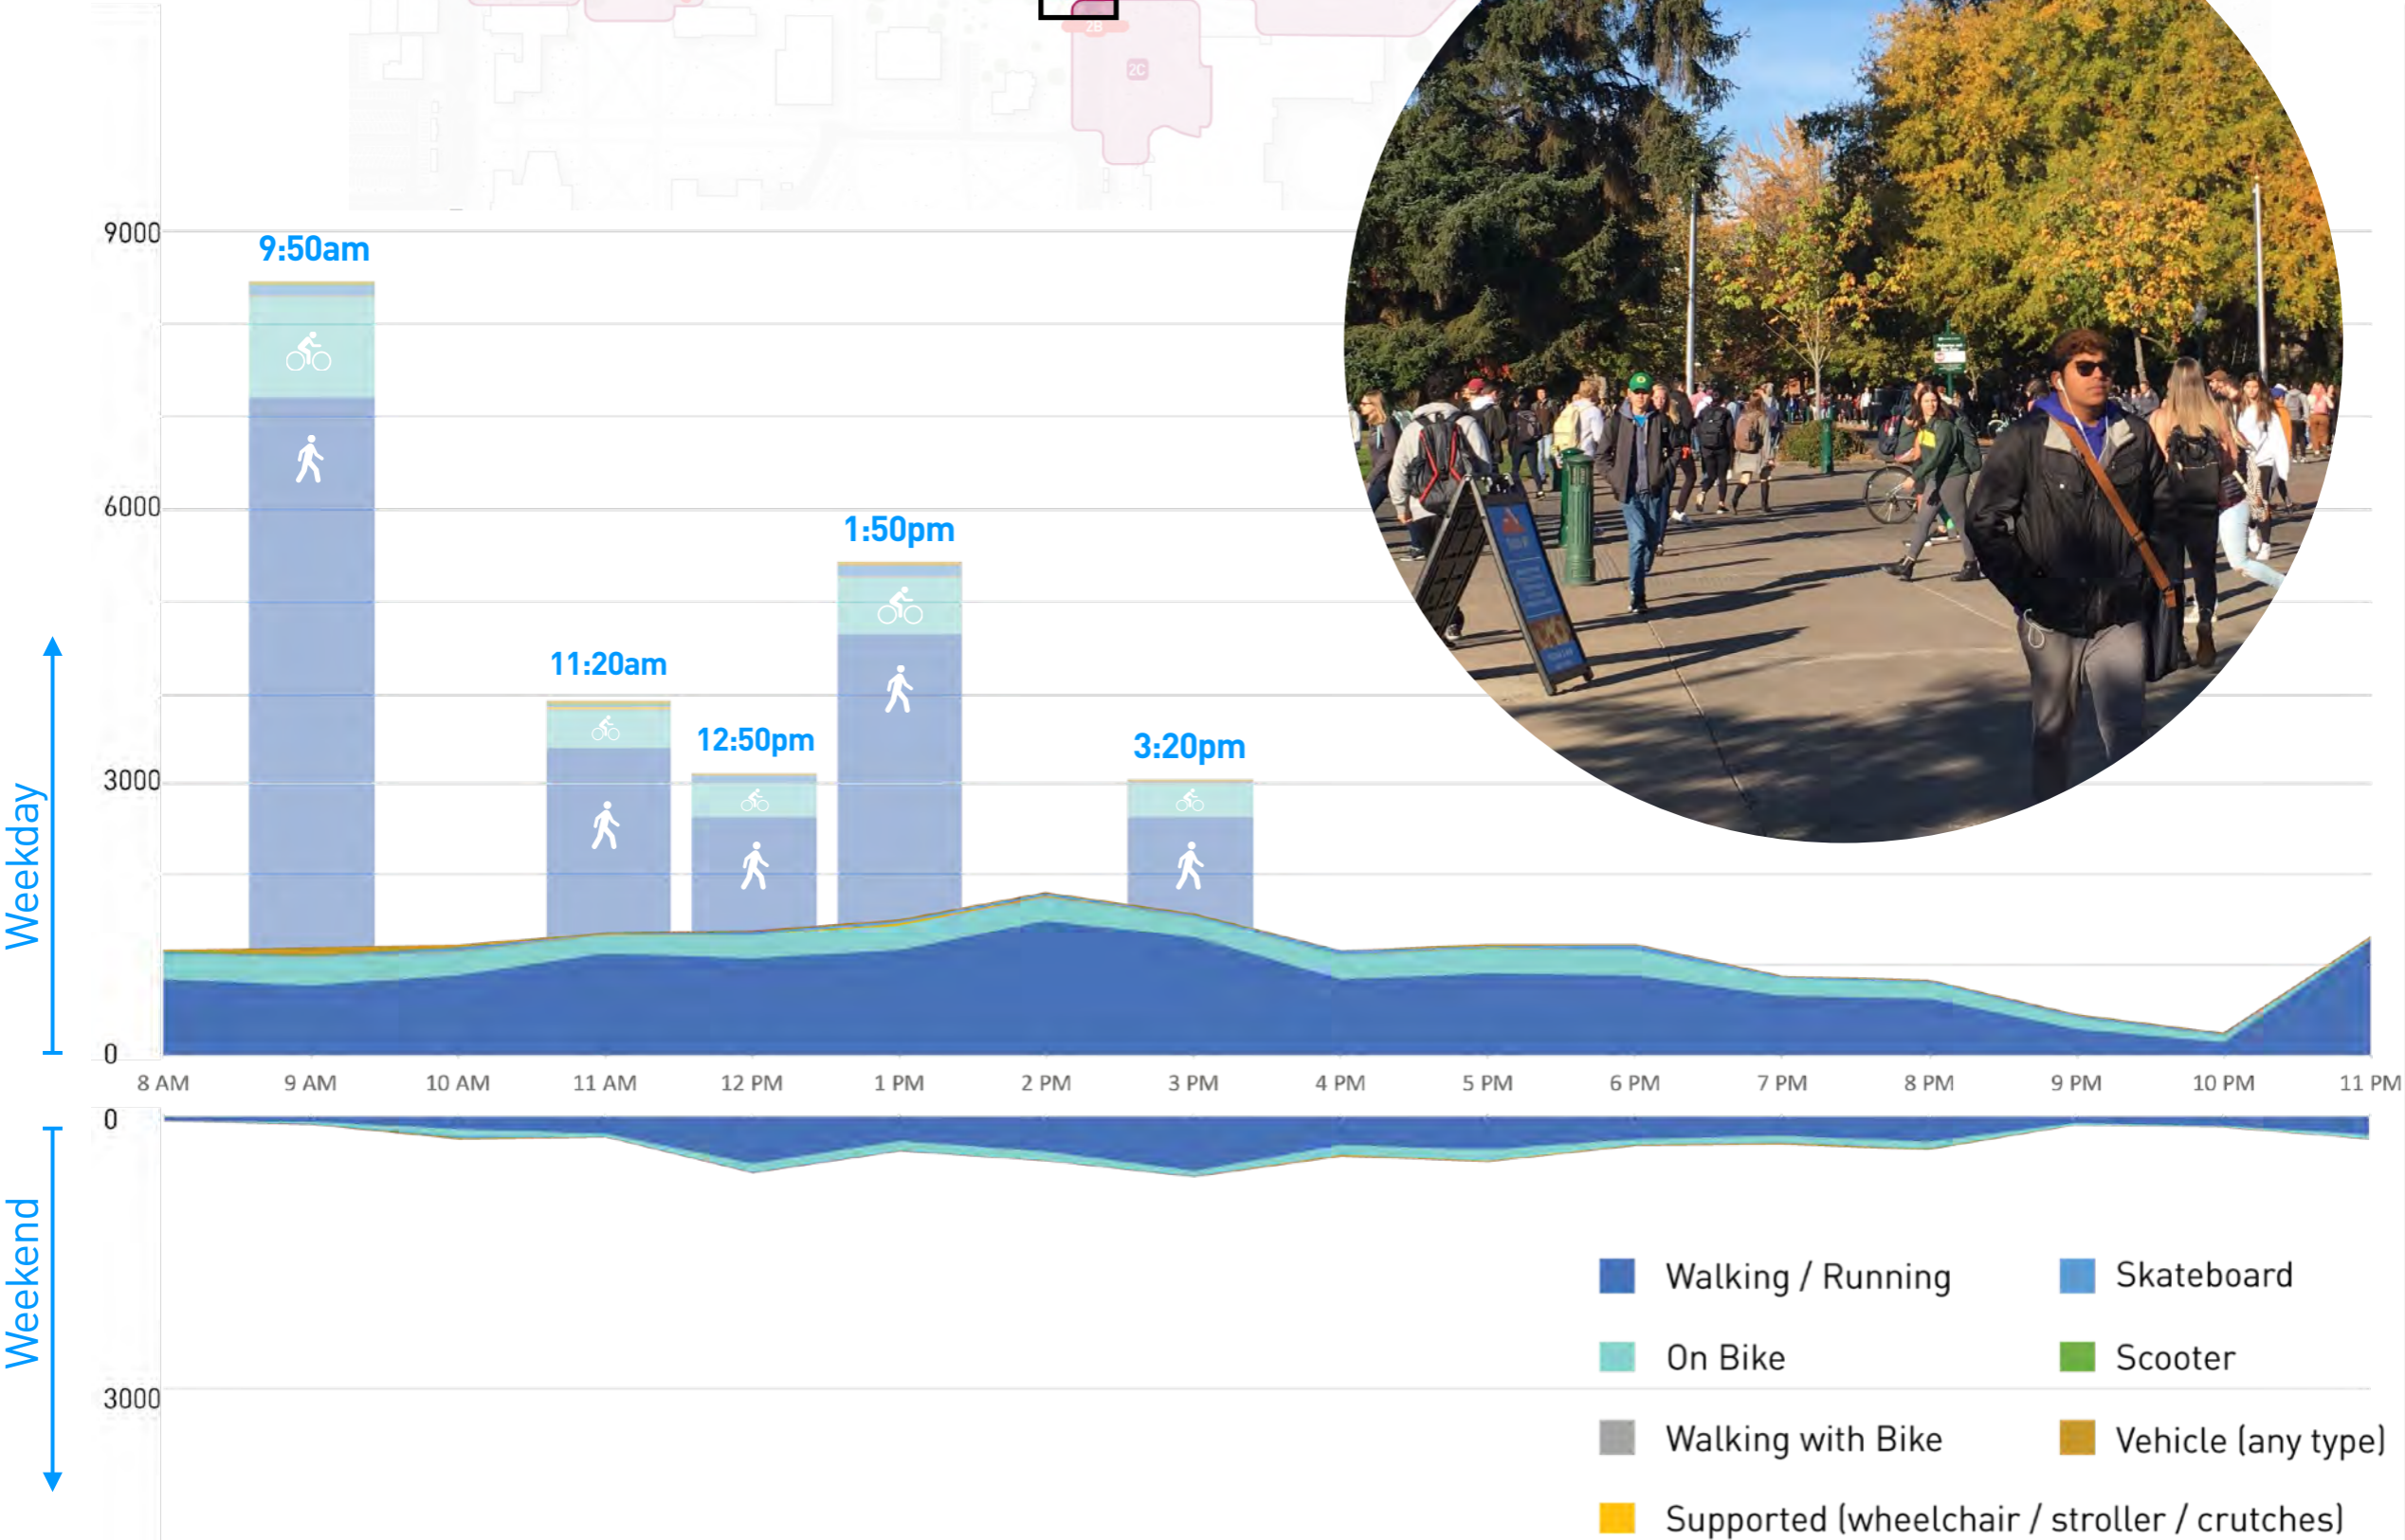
9000
6000
3000
0
Weekday
9:50am
11:20am
12:50pm
1:50pm
3:20pm
8 AM
9 AM
10 AM
11 AM
12 PM
1 PM
2 PM
3 PM
4 PM
5 PM
6 PM
7 PM
8 PM
9 PM
10 PM
11 PM
0
Weekend
3000
Walking / Running
Skateboard
On Bike
Scooter
Walking with Bike
Vehicle (any type)
Supported (wheelchair / stroller / crutches)